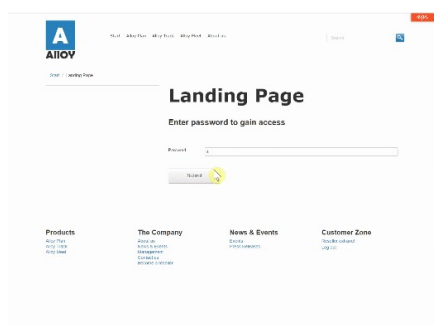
A
Alloy

Start   Alloy Plan   Alloy Tool   Alloy Mod   About us

Search

Start > Landing Page

Landing Page

Enter password to gain access

Password

Submit

Products
Alloy Plan
Alloy Tools
Alloy Mod

The Company
About us
News & events
Management
Contact us
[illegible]

News & Events
Events
Press releases

Customer Zone
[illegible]
Log out